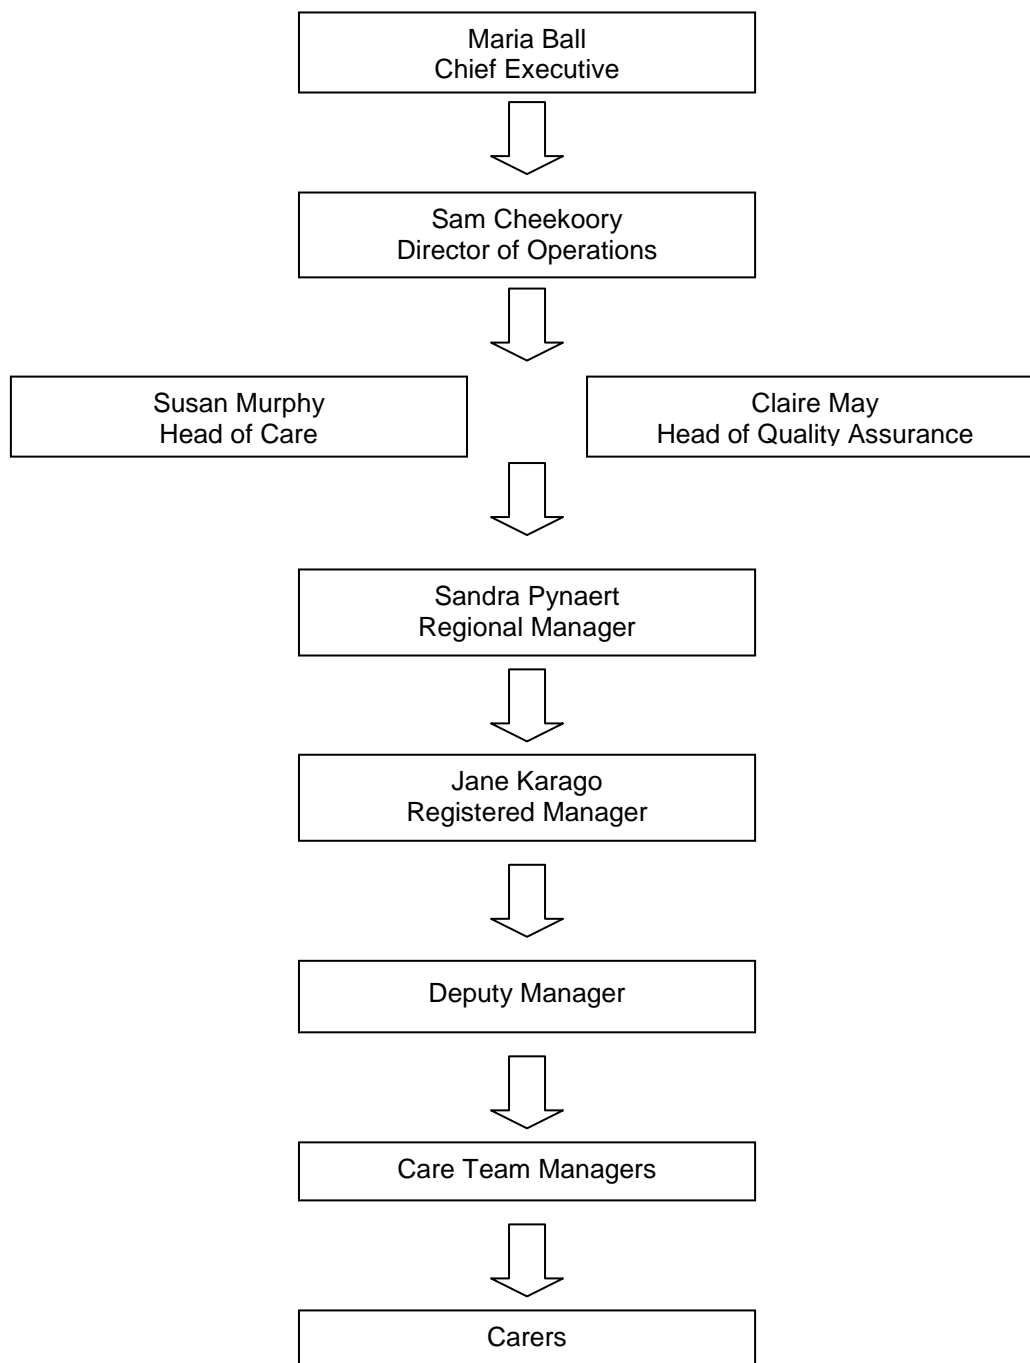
Maria Ball
Chief Executive

Sam Cheekoory
Director of Operations

Susan Murphy
Head of Care

Claire May
Head of Quality Assurance

Sandra Pynaert
Regional Manager

Jane Karago
Registered Manager

Deputy Manager

Care Team Managers

Carers